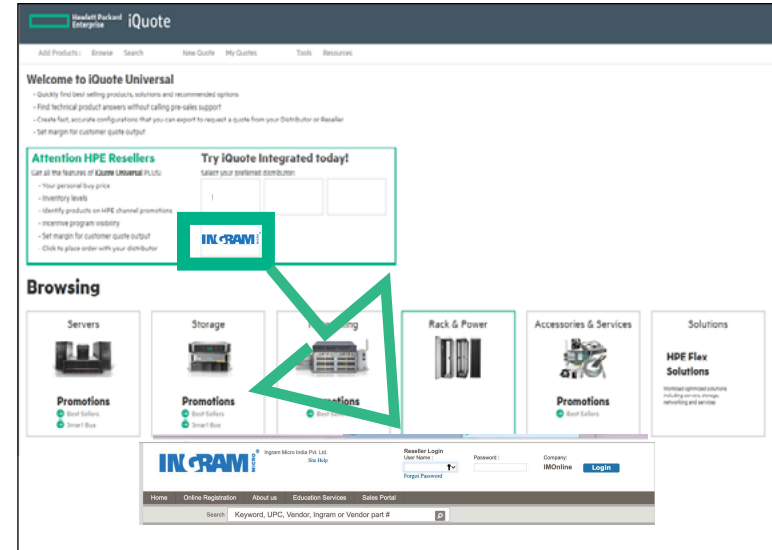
Hewlett Packard Enterprise iQuote

Add Products : Browse Search New Quote My Quotes Tools Resources

Welcome to iQuote Universal

- Quickly find best selling products, solutions and recommended options
- Find technical product answers without calling pre-sales support
- Create fast, accurate configurations that you can export to request a quote from your Distributor or Reseller
- Set margin for customer quote output

Attention HPE Resellers

Get all the features of iQuote Universal PLUS:

- Your personal buy price
- Inventory levels
- Identify products on HPE channel promotions
- Incentive program visibility
- Set margin for customer quote output
- Click to place order with your distributor

Try iQuote Integrated today!

Select your preferred distributor:

INGRAM MICRO

Browsing

Servers

Promotions

Best Sellers

Smart Buy

Storage

Promotions

Best Sellers

Smart Buy

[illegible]ing

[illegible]motions

Best Sellers

Rack & Power

Accessories & Services

Promotions

Best Sellers

Solutions

HPE Flex Solutions

Workload optimized solutions including servers, storage, networking and services

INGRAM MICRO

Ingram Micro India Pvt. Ltd.

Site Help

Reseller Login

User Name :

Password :

Company:

IMOnline

Login

Forgot Password

Home Online Registration About us Education Services Sales Portal

Search Keyword, UPC, Vendor, Ingram or Vendor part #